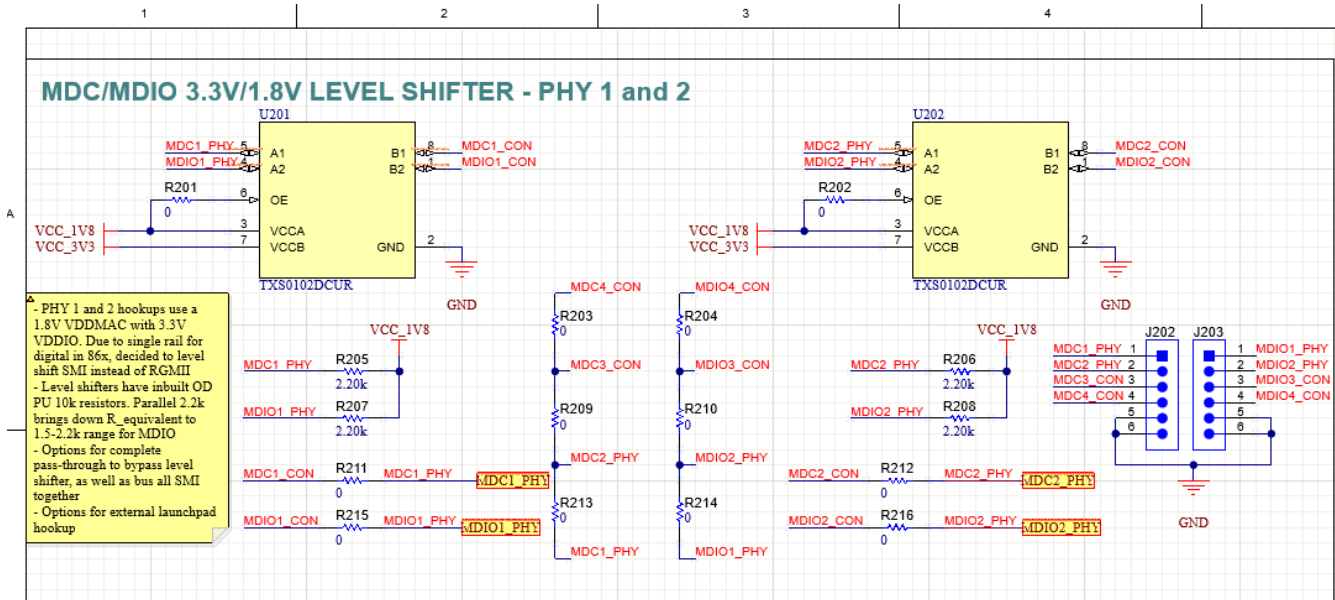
1
2
3
4

MDC/MDIO 3.3V/1.8V LEVEL SHIFTER - PHY 1 and 2

A

U201
MDC1_PHY 5 A1
MDIO1_PHY 4 A2
R201
0
6 OE
VCC_1V8 3 VCCA
VCC_3V3 7 VCCB
B1 8 MDC1_CON
B2 1 MDIO1_CON
GND 2
TXS0102DCUR
GND

U202
MDC2_PHY 5 A1
MDIO2_PHY 4 A2
R202
0
6 OE
VCC_1V8 3 VCCA
VCC_3V3 7 VCCB
B1 8 MDC2_CON
B2 1 MDIO2_CON
GND 2
TXS0102DCUR
GND

- PHY 1 and 2 hookups use a 1.8V VDDMAC with 3.3V VDDIO. Due to single rail for digital in 86x, decided to level shift SMI instead of RGMII
- Level shifters have inbuilt OD PU 10k resistors. Parallel 2.2k brings down R_equivalent to 1.5-2.2k range for MDIO
- Options for complete pass-through to bypass level shifter, as well as bus all SMI together
- Options for external launchpad hookup

VCC_1V8
MDC1_PHY R205 2.20k
MDIO1_PHY R207 2.20k
MDC1_CON R211 0 MDC1_PHY MDC1_PHY
MDIO1_CON R215 0 MDIO1_PHY MDIO1_PHY

MDC4_CON
R203 0
MDC3_CON
R209 0
MDC2_PHY
R213 0
MDC1_PHY

MDIO4_CON
R204 0
MDIO3_CON
R210 0
MDIO2_PHY
R214 0
MDIO1_PHY

VCC_1V8
MDC2_PHY R206 2.20k
MDIO2_PHY R208 2.20k
MDC2_CON R212 0 MDC2_PHY MDC2_PHY
MDIO2_CON R216 0 MDIO2_PHY MDIO2_PHY

J202
MDC1_PHY 1
MDC2_PHY 2
MDC3_CON 3
MDC4_CON 4
5
6

J203
1 MDIO1_PHY
2 MDIO2_PHY
3 MDIO3_CON
4 MDIO4_CON
5
6

GND